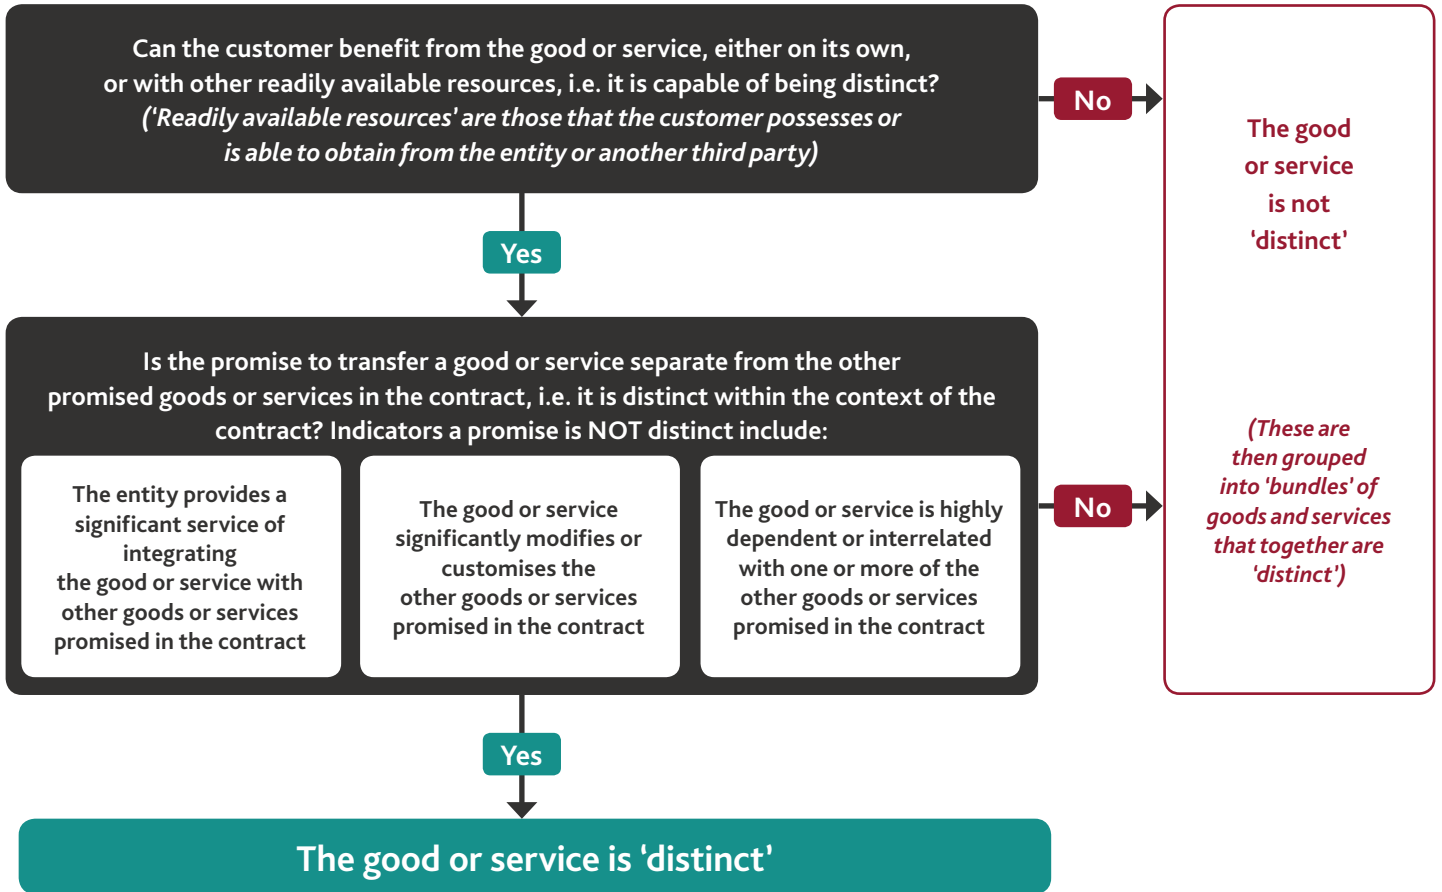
Can the customer benefit from the good or service, either on its own, or with other readily available resources, i.e. it is capable of being distinct? ('Readily available resources' are those that the customer possesses or is able to obtain from the entity or another third party)

No

The good or service is not 'distinct'

Yes

Is the promise to transfer a good or service separate from the other promised goods or services in the contract, i.e. it is distinct within the context of the contract? Indicators a promise is NOT distinct include:

The entity provides a significant service of integrating the good or service with other goods or services promised in the contract

The good or service significantly modifies or customises the other goods or services promised in the contract

The good or service is highly dependent or interrelated with one or more of the other goods or services promised in the contract

No

(These are then grouped into 'bundles' of goods and services that together are 'distinct')

Yes

The good or service is 'distinct'